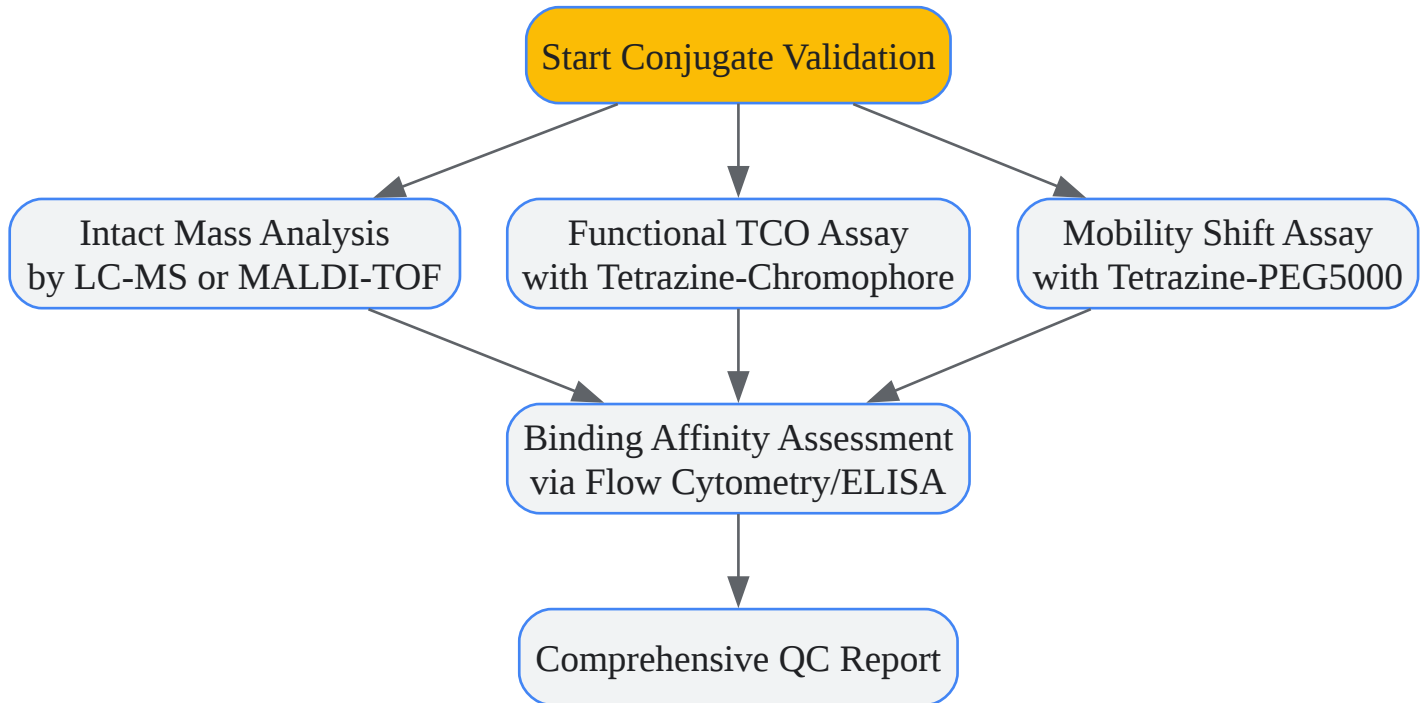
Start Conjugate Validation

Intact Mass Analysis by LC-MS or MALDI-TOF

Functional TCO Assay with Tetrazine-Chromophore

Mobility Shift Assay with Tetrazine-PEG5000

Binding Affinity Assessment via Flow Cytometry/ELISA

Comprehensive QC Report